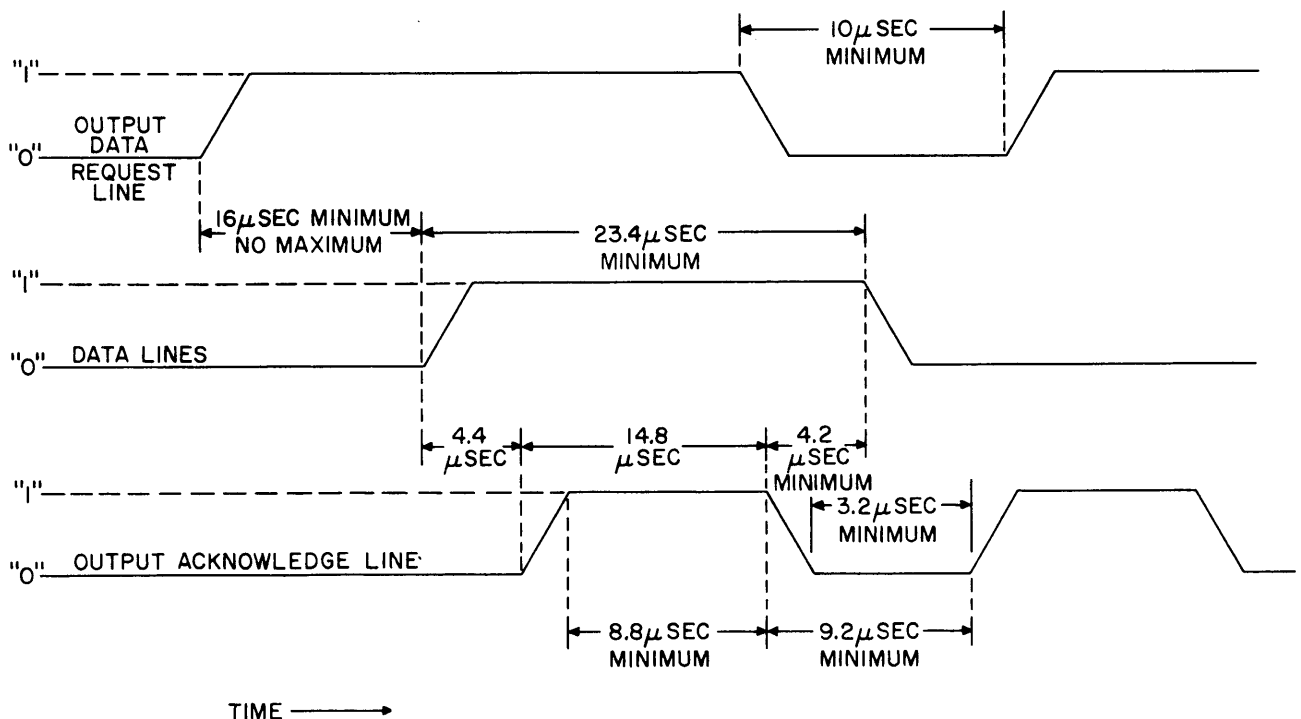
"1"
"0"
OUTPUT DATA REQUEST LINE
10$\mu$SEC MINIMUM
16$\mu$SEC MINIMUM NO MAXIMUM
23.4$\mu$SEC MINIMUM
"1"
"0" DATA LINES
4.4 $\mu$SEC
14.8 $\mu$SEC
4.2 $\mu$SEC MINIMUM
3.2$\mu$SEC MINIMUM
"1"
"0" OUTPUT ACKNOWLEDGE LINE
8.8$\mu$SEC MINIMUM
9.2$\mu$SEC MINIMUM
TIME